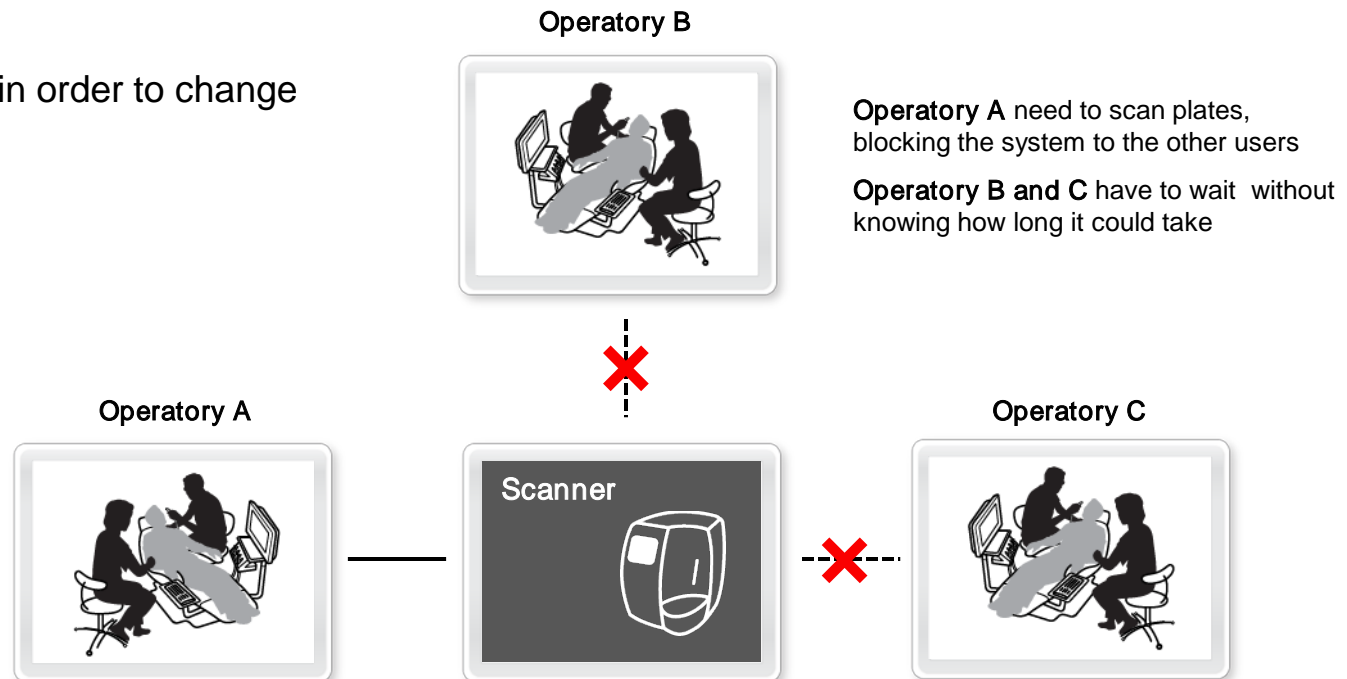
in order to change

Operatory B

Operatory A need to scan plates, blocking the system to the other users

Operatory B and C have to wait without knowing how long it could take

Operatory A

Scanner

Operatory C